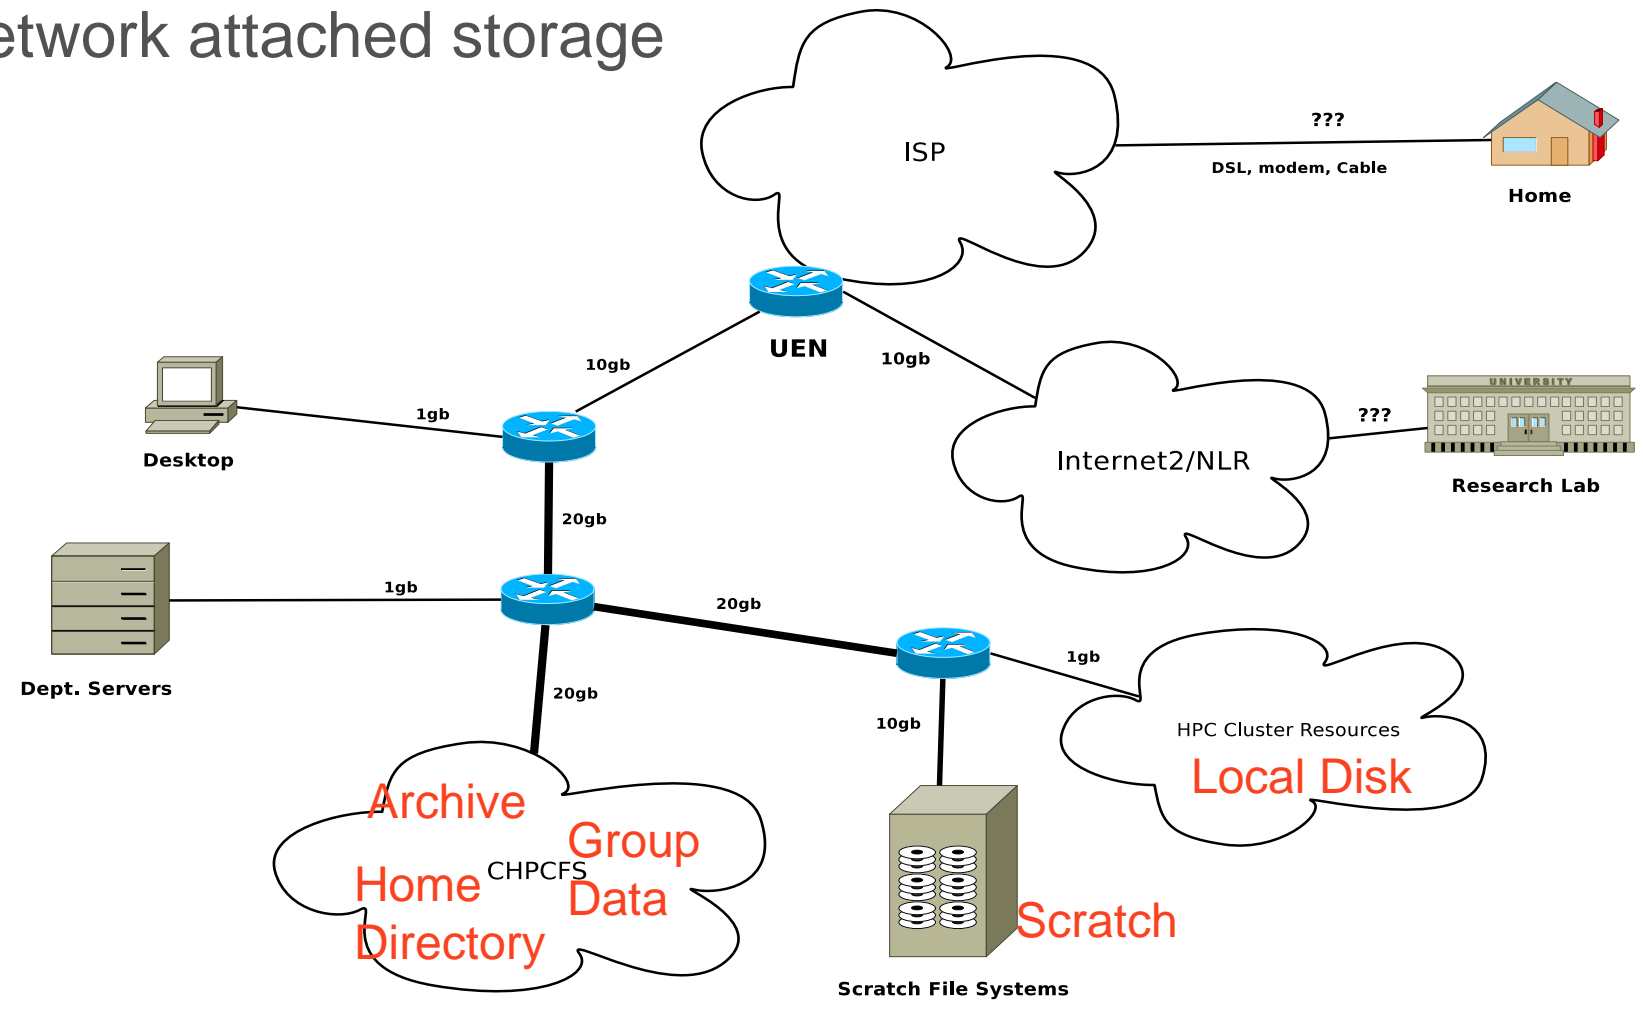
etwork attached storage

ISP

???

DSL, modem, Cable

Home

UEN

10gb

10gb

Desktop

1gb

Internet2/NLR

???

UNIVERSITY

Research Lab

20gb

Dept. Servers

1gb

20gb

1gb

20gb

10gb

HPC Cluster Resources

Local Disk

Archive

Group Data

Home Directory

CHPCFS

Scratch

Scratch File Systems